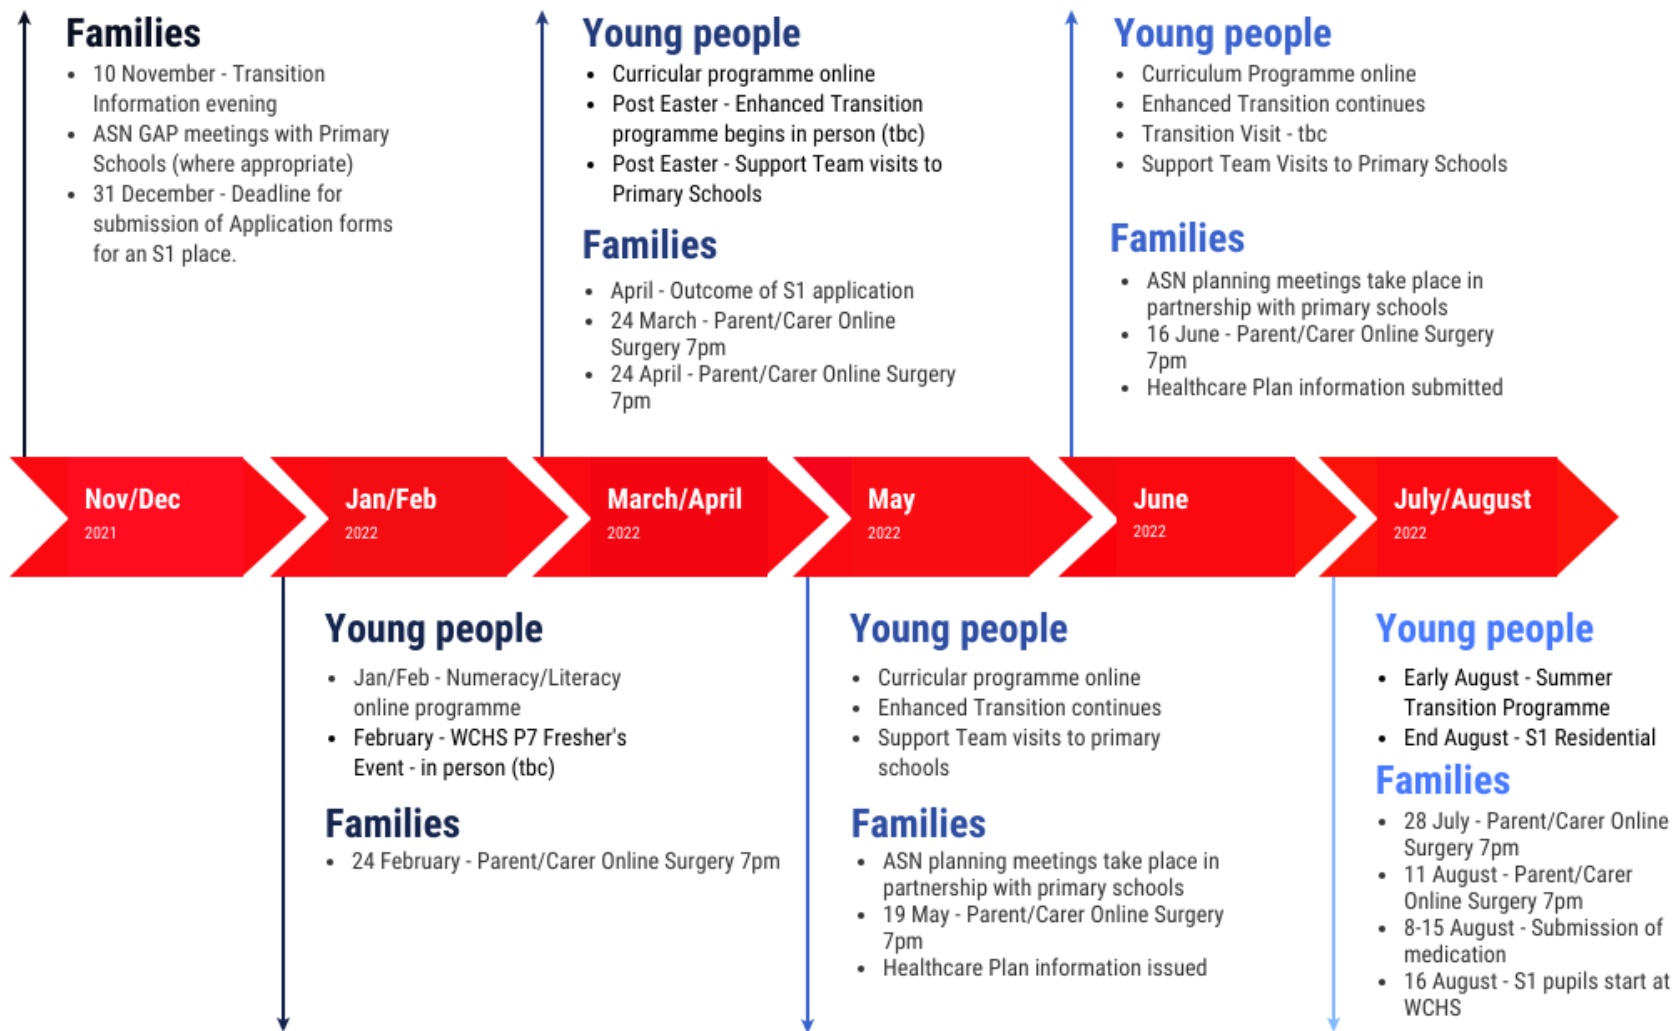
Families
- 10 November - Transition Information evening
- ASN GAP meetings with Primary Schools (where appropriate)
- 31 December - Deadline for submission of Application forms for an S1 place.

Young people
- Curricular programme online
- Post Easter - Enhanced Transition programme begins in person (tbc)
- Post Easter - Support Team visits to Primary Schools

Families
- April - Outcome of S1 application
- 24 March - Parent/Carer Online Surgery 7pm
- 24 April - Parent/Carer Online Surgery 7pm

Young people
- Curriculum Programme online
- Enhanced Transition continues
- Transition Visit - tbc
- Support Team Visits to Primary Schools

Families
- ASN planning meetings take place in partnership with primary schools
- 16 June - Parent/Carer Online Surgery 7pm
- Healthcare Plan information submitted

Nov/Dec 2021
Jan/Feb 2022
March/April 2022
May 2022
June 2022
July/August 2022

Young people
- Jan/Feb - Numeracy/Literacy online programme
- February - WCHS P7 Fresher's Event - in person (tbc)

Families
- 24 February - Parent/Carer Online Surgery 7pm

Young people
- Curricular programme online
- Enhanced Transition continues
- Support Team visits to primary schools

Families
- ASN planning meetings take place in partnership with primary schools
- 19 May - Parent/Carer Online Surgery 7pm
- Healthcare Plan information issued

Young people
- Early August - Summer Transition Programme
- End August - S1 Residential

Families
- 28 July - Parent/Carer Online Surgery 7pm
- 11 August - Parent/Carer Online Surgery 7pm
- 8-15 August - Submission of medication
- 16 August - S1 pupils start at WCHS